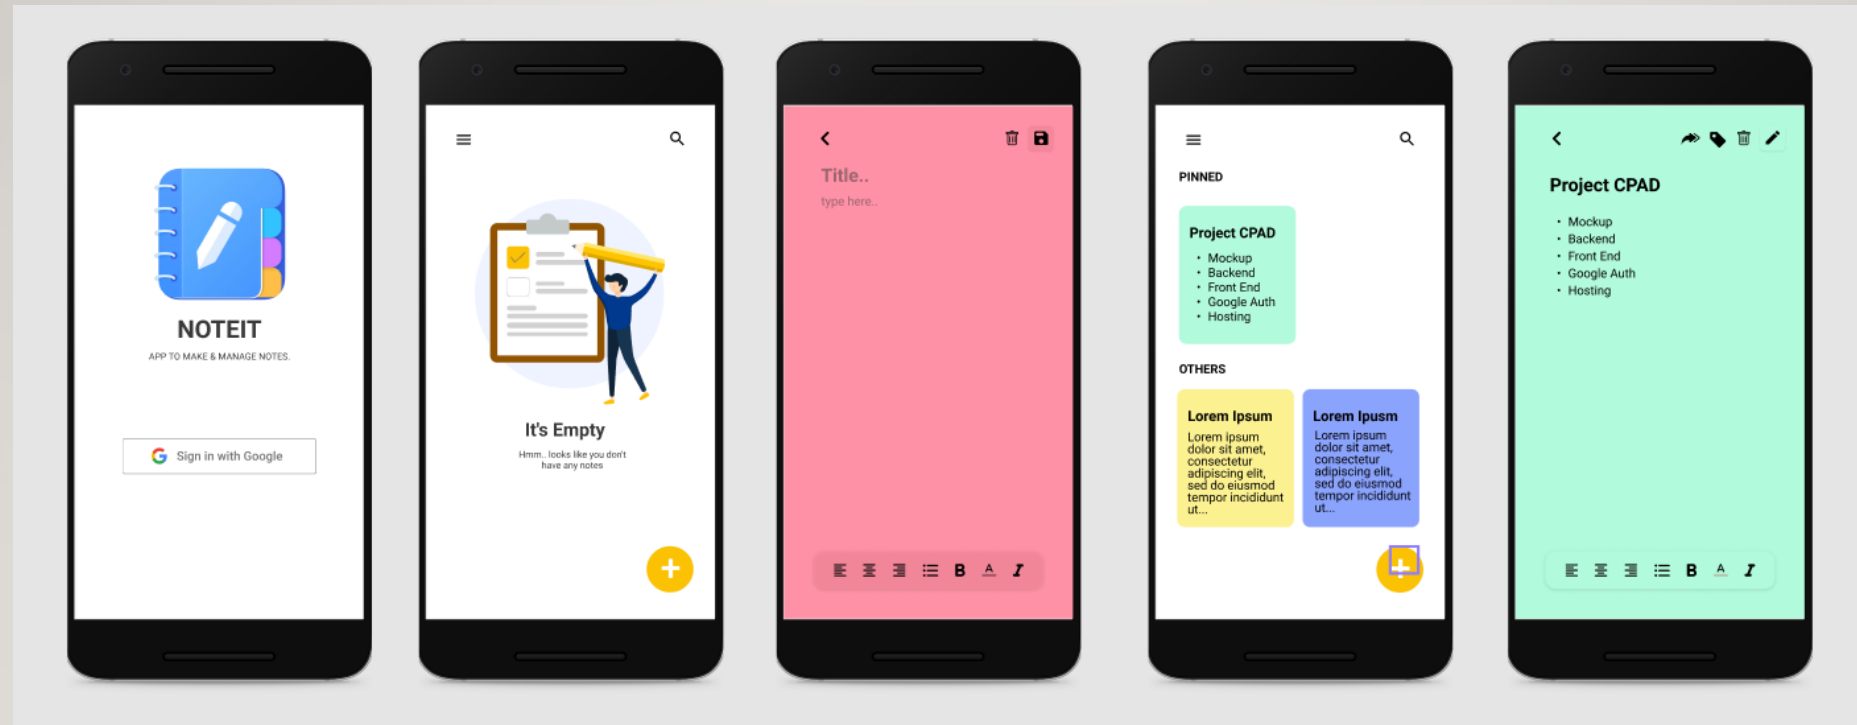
NOTEIT

APP TO MAKE & MANAGE NOTES.

Sign in with Google

It's Empty

Hmm.. looks like you don't have any notes

Title..

type here..

B A I

PINNED

Project CPAD

- Mockup
- Backend
- Front End
- Google Auth
- Hosting

OTHERS

Lorem Ipsum

Lorem ipsum dolor sit amet, consectetur adipiscing elit, sed do eiusmod tempor incididunt ut...

Lorem Ipsum

Lorem ipsum dolor sit amet, consectetur adipiscing elit, sed do eiusmod tempor incididunt ut...

Project CPAD

- Mockup
- Backend
- Front End
- Google Auth
- Hosting

B A I